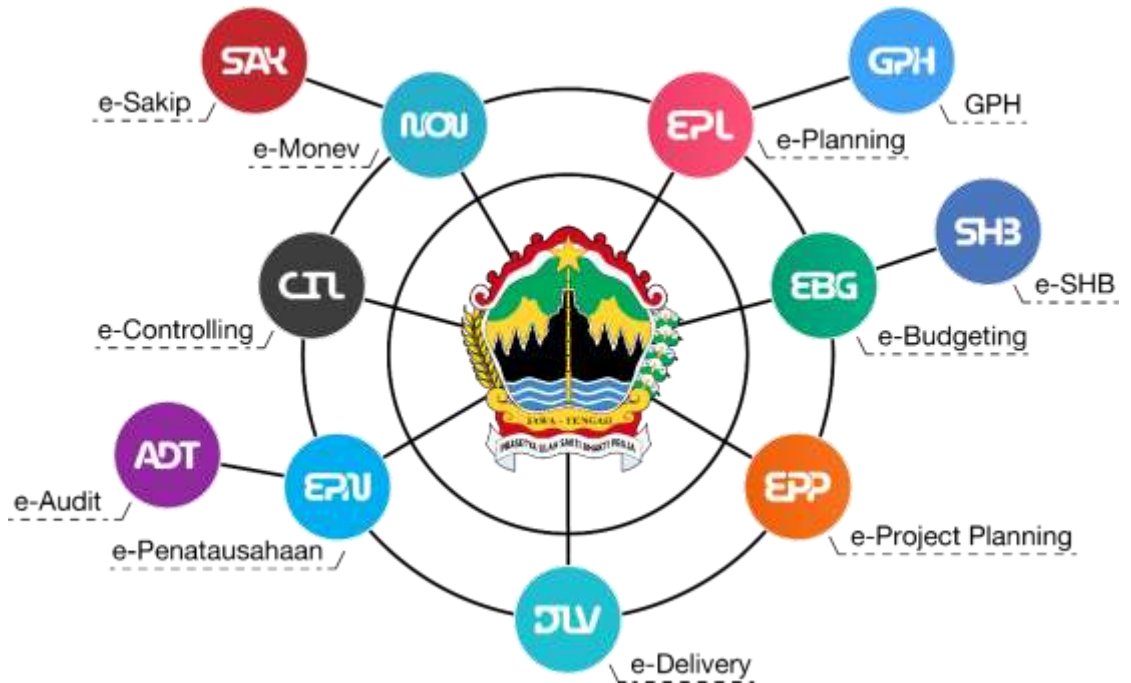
SAK
e-Sakip
MON
e-Monev
EPL
e-Planning
GPH
GPH
SHB
e-SHB
CTL
e-Controlling
EBG
e-Budgeting
JAWA - TENGAH
PRASETYA ULAH SAKTI BHAKTI PRAJA
ADT
e-Audit
EPN
e-Penatausahaan
EPP
e-Project Planning
DLV
e-Delivery